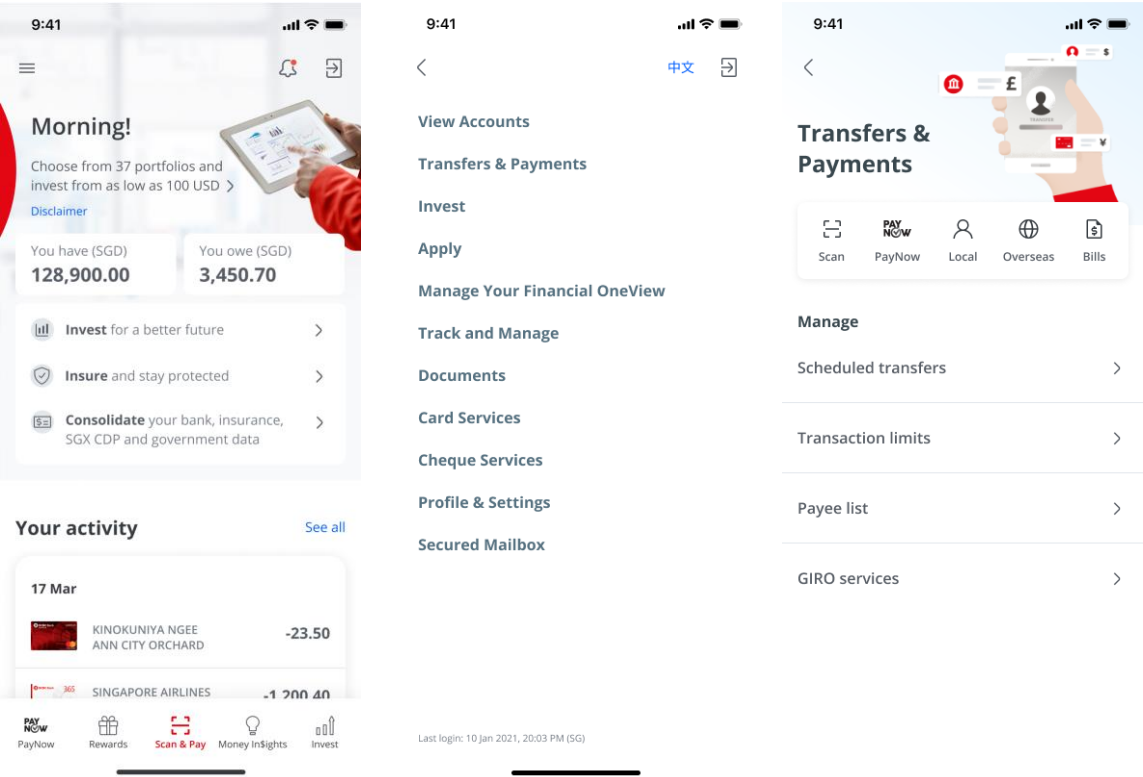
9:41

Morning!

Choose from 37 portfolios and invest from as low as 100 USD >

Disclaimer

You have (SGD)
128,900.00

You owe (SGD)
3,450.70

Invest for a better future

Insure and stay protected

Consolidate your bank, insurance, SGX CDP and government data

Your activity

See all

17 Mar

KINOKUNIYA NGEE ANN CITY ORCHARD
-23.50

SINGAPORE AIRLINES
-1,200.40

PayNow
Rewards
Scan & Pay
Money In$ights
Invest

9:41

中文

View Accounts

Transfers & Payments

Invest

Apply

Manage Your Financial OneView

Track and Manage

Documents

Card Services

Cheque Services

Profile & Settings

Secured Mailbox

Last login: 10 Jan 2021, 20:03 PM (SG)

9:41

Transfers & Payments

Scan
PayNow
Local
Overseas
Bills

Manage

Scheduled transfers

Transaction limits

Payee list

GIRO services